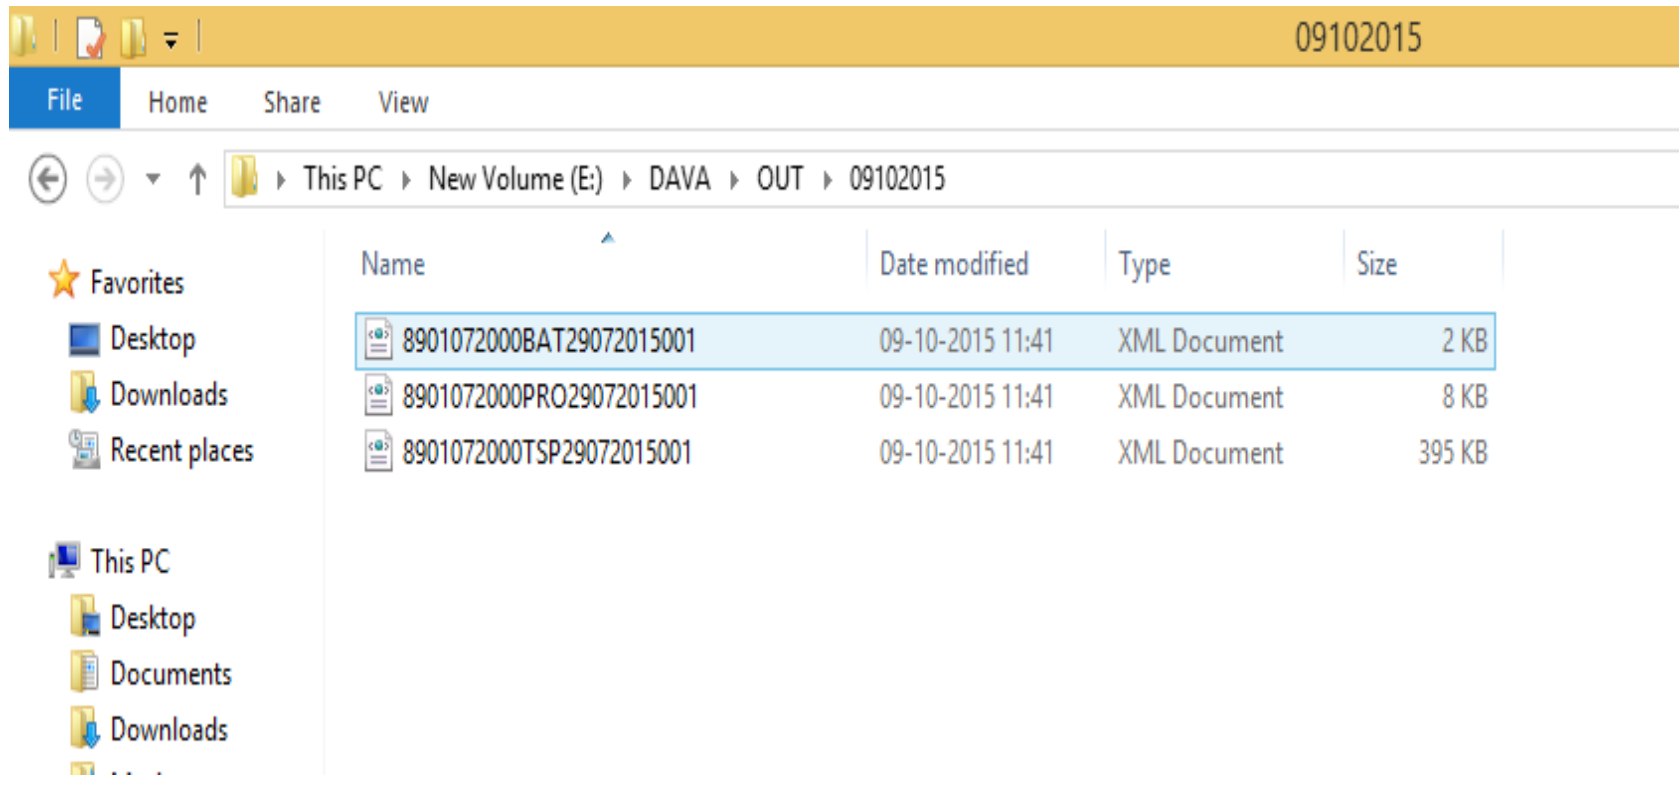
09102015

File Home Share View

This PC ▸ New Volume (E:) ▸ DAVA ▸ OUT ▸ 09102015

Favorites
Desktop
Downloads
Recent places

This PC
Desktop
Documents
Downloads

| Name | Date modified | Type | Size |
|---|---|---|---|
| 8901072000BAT29072015001 | 09-10-2015 11:41 | XML Document | 2 KB |
| 8901072000PRO29072015001 | 09-10-2015 11:41 | XML Document | 8 KB |
| 8901072000TSP29072015001 | 09-10-2015 11:41 | XML Document | 395 KB |